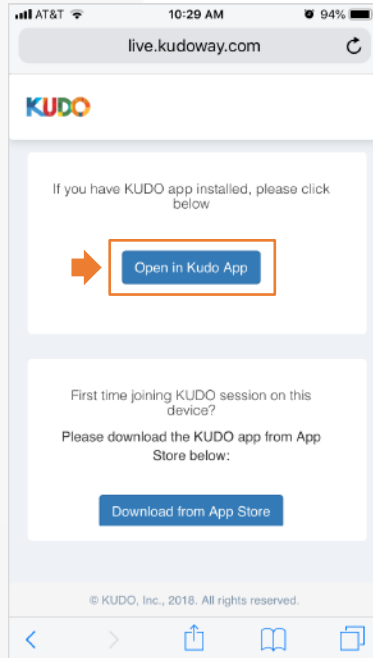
AT&T 10:29 AM 94%

live.kudoway.com

KUDO

If you have KUDO app installed, please click below

Open in Kudo App

First time joining KUDO session on this device?

Please download the KUDO app from App Store below:

Download from App Store

© KUDO, Inc., 2018. All rights reserved.